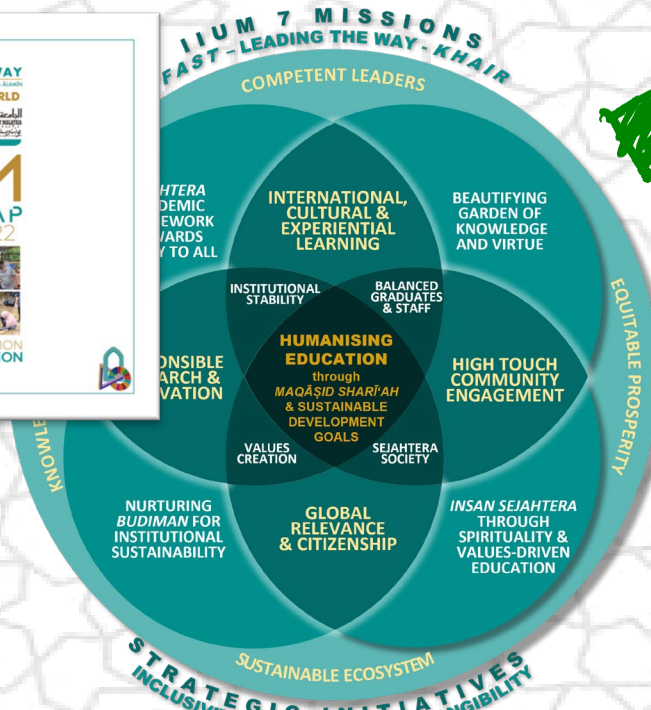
IIUM 7 MISSIONS
FAST - LEADING THE WAY - KHAIR

COMPETENT LEADERS

WAY
ORLD

M
AP
22

SION
ION

SEJAHTERA
ACADEMIC
FRAMEWORK
TOWARDS
MERCY TO ALL

INTERNATIONAL, CULTURAL & EXPERIENTIAL LEARNING

BEAUTIFYING GARDEN OF KNOWLEDGE AND VIRTUE

INSTITUTIONAL STABILITY

BALANCED GRADUATES & STAFF

RESPONSIBLE RESEARCH & INNOVATION

HUMANISING EDUCATION through MAQĀṢID SHARĪʿAH & SUSTAINABLE DEVELOPMENT GOALS

HIGH TOUCH COMMUNITY ENGAGEMENT

EQUITABLE PROSPERITY

KNOWLE

VALUES CREATION

SEJAHTERA SOCIETY

NURTURING BUDIMAN FOR INSTITUTIONAL SUSTAINABILITY

GLOBAL RELEVANCE & CITIZENSHIP

INSAN SEJAHTERA THROUGH SPIRITUALITY & VALUES-DRIVEN EDUCATION

SUSTAINABLE ECOSYSTEM

STRATEGIC INITIATIVES
INCLUSIV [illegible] NGIBILITY